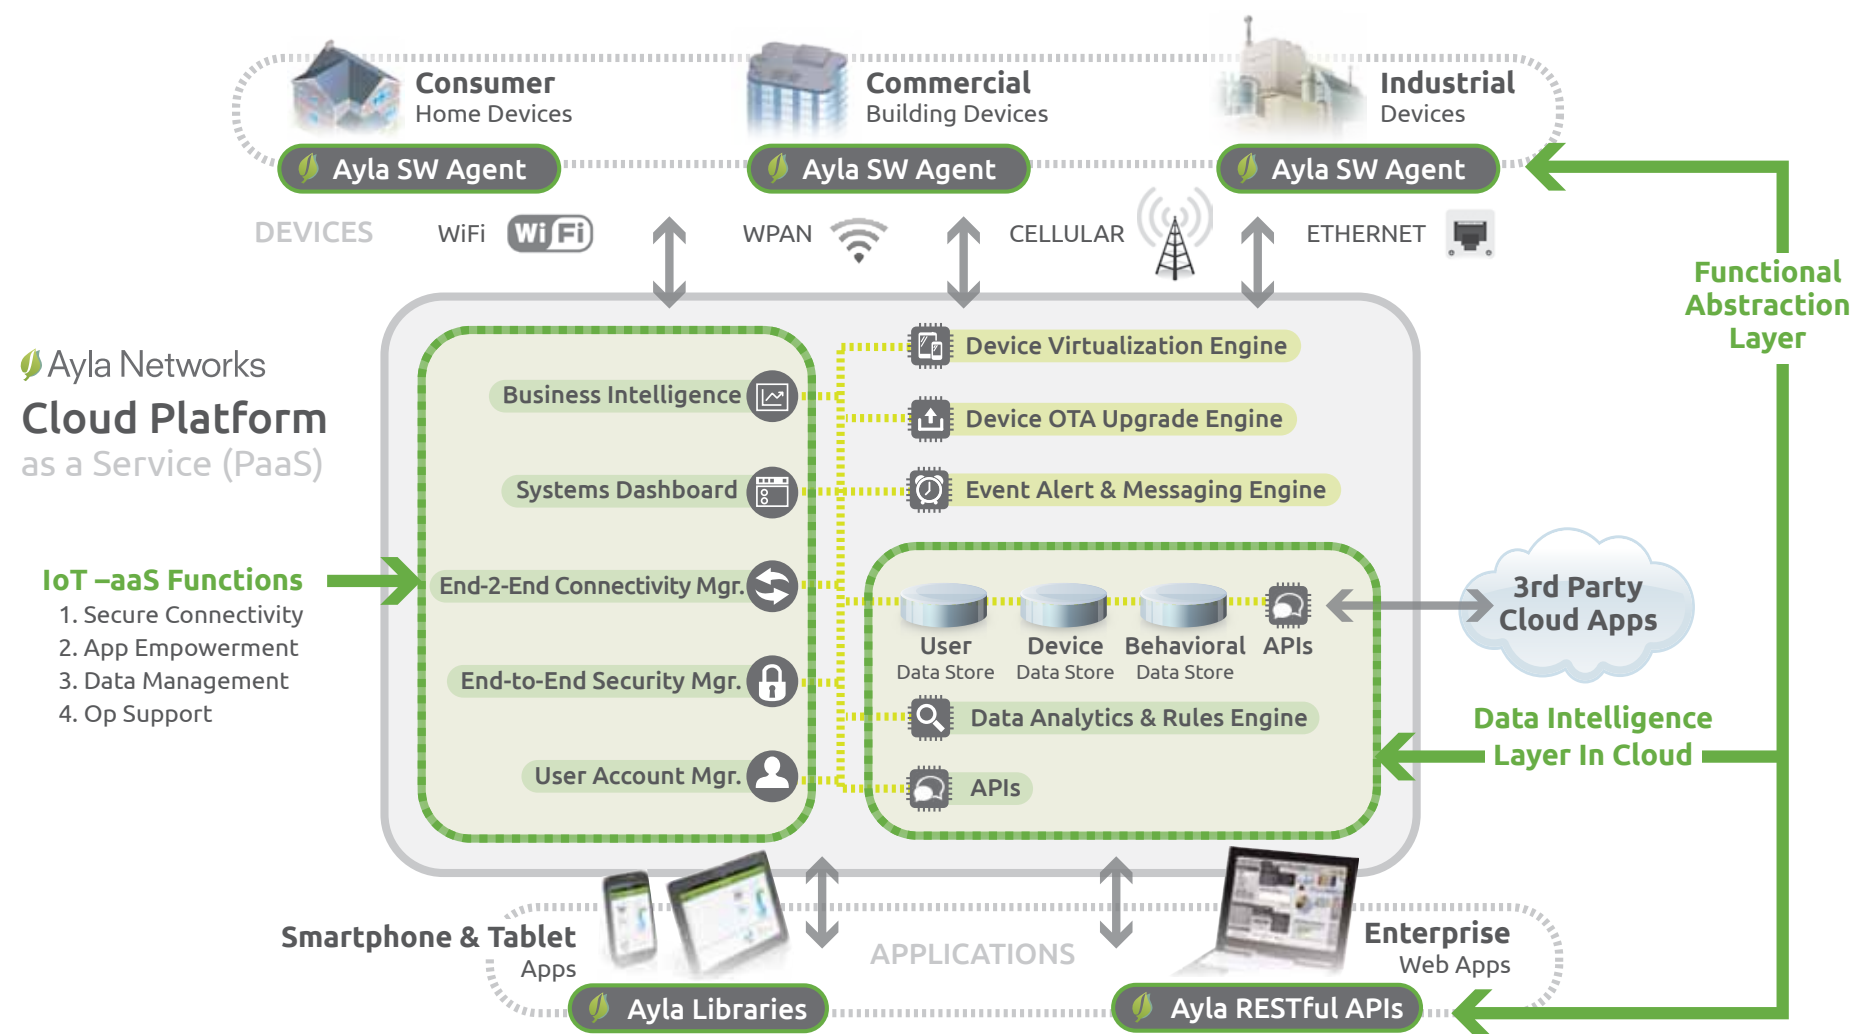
Consumer
Home Devices
Ayla SW Agent

Commercial
Building Devices
Ayla SW Agent

Industrial
Devices
Ayla SW Agent

DEVICES
WiFi
Wi Fi
WPAN
CELLULAR
ETHERNET

Functional Abstraction Layer

Ayla Networks
Cloud Platform
as a Service (PaaS)

IoT –aaS Functions
1. Secure Connectivity
2. App Empowerment
3. Data Management
4. Op Support

Business Intelligence
Systems Dashboard
End-2-End Connectivity Mgr.
End-to-End Security Mgr.
User Account Mgr.

Device Virtualization Engine
Device OTA Upgrade Engine
Event Alert & Messaging Engine

User
Data Store
Device
Data Store
Behavioral
Data Store
APIs
Data Analytics & Rules Engine
APIs

3rd Party
Cloud Apps

Data Intelligence
Layer In Cloud

Smartphone & Tablet
Apps
Ayla Libraries

APPLICATIONS

Enterprise
Web Apps
Ayla RESTful APIs